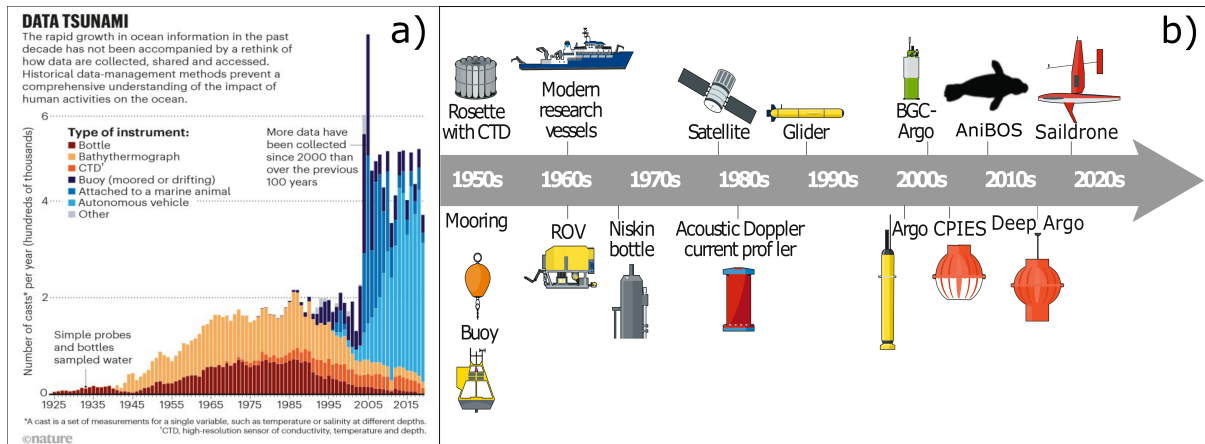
DATA TSUNAMI
The rapid growth in ocean information in the past decade has not been accompanied by a rethink of how data are collected, shared and accessed. Historical data-management methods prevent a comprehensive understanding of the impact of human activities on the ocean.

a)

Type of instrument:
Bottle
Bathythermograph
CTD†
Buoy (moored or drifting)
Attached to a marine animal
Autonomous vehicle
Other

More data have been collected since 2000 than over the previous 100 years

Simple probes and bottles sampled water

Number of casts* per year (hundreds of thousands)
6
4
2
0
1925 1935 1945 1955 1965 1975 1985 1995 2005 2015

*A cast is a set of measurements for a single variable, such as temperature or salinity at different depths. †CTD, high-resolution sensor of conductivity, temperature and depth.
©nature

b)

Rosette with CTD
Modern research vessels
Satellite
Glider
BGC-Argo
AniBOS
Saildrone

1950s 1960s 1970s 1980s 1990s 2000s 2010s 2020s

Mooring
ROV
Niskin bottle
Acoustic Doppler current prof ler
Argo
CPIES
Deep Argo
Buoy